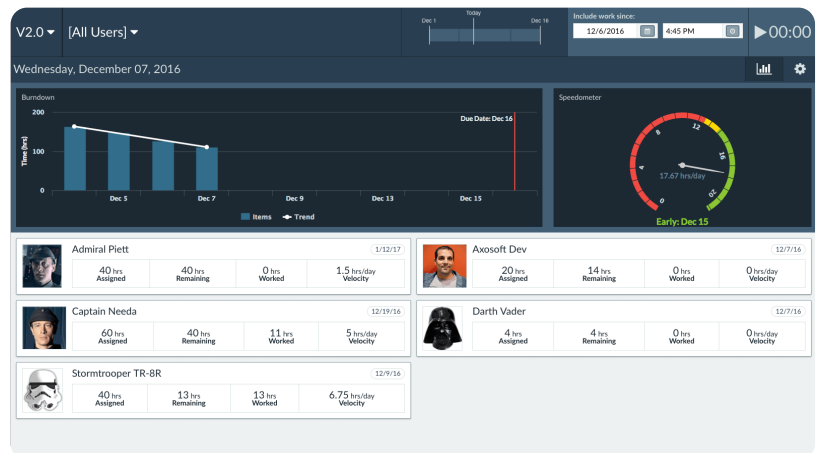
V2.0 [All Users]

Dec 1 Today Dec 16

Include work since:
12/6/2016 4:45 PM

00:00

Wednesday, December 07, 2016

Burndown

200
150
100
0
Time (hrs)

Due Date: Dec 16

Dec 5 Dec 7 Dec 9 Dec 13 Dec 15

Items Trend

Speedometer

0
4
8
12
16
20

17.67 hrs/day

Early: Dec 15

Admiral Piett 1/12/17

| 40 hrs Assigned | 40 hrs Remaining | 0 hrs Worked | 1.5 hrs/day Velocity |
|---|---|---|---|

Axosoft Dev 12/7/16

| 20 hrs Assigned | 14 hrs Remaining | 0 hrs Worked | 0 hrs/day Velocity |
|---|---|---|---|

Captain Needa 12/19/16

| 60 hrs Assigned | 40 hrs Remaining | 11 hrs Worked | 5 hrs/day Velocity |
|---|---|---|---|

Darth Vader 12/7/16

| 4 hrs Assigned | 4 hrs Remaining | 0 hrs Worked | 0 hrs/day Velocity |
|---|---|---|---|

Stormtrooper TR-8R 12/9/16

| 40 hrs Assigned | 13 hrs Remaining | 13 hrs Worked | 6.75 hrs/day Velocity |
|---|---|---|---|